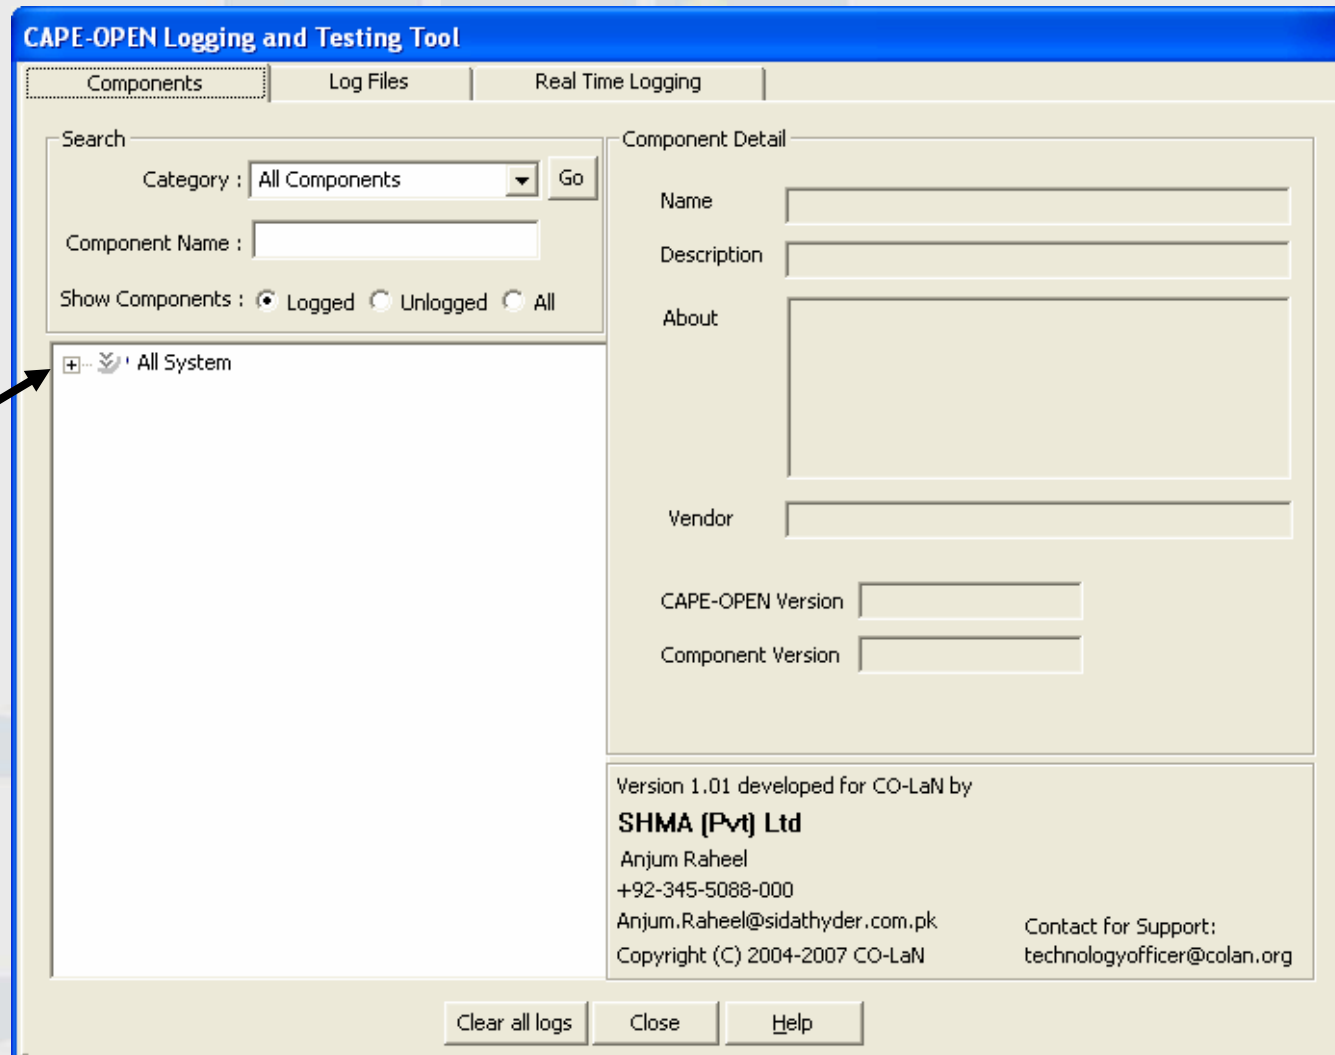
CAPE-OPEN Logging and Testing Tool

Components

Log Files

Real Time Logging

Search

Category : All Components

Go

Component Name :

Show Components : Logged Unlogged All

All System

Component Detail

Name

Description

About

Vendor

CAPE-OPEN Version

Component Version

Version 1.01 developed for CO-LaN by

SHMA (Pvt) Ltd

Anjum Raheel

+92-345-5088-000

Anjum.Raheel@sidathyder.com.pk

Copyright (C) 2004-2007 CO-LaN

Contact for Support:
technologyofficer@colan.org

Clear all logs

Close

Help